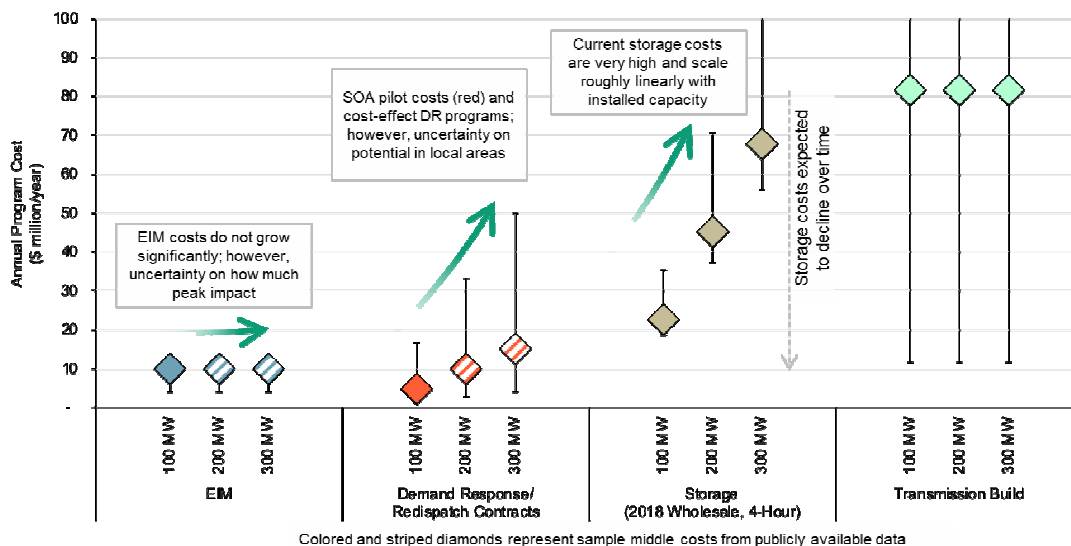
100
90
80
70
60
50
40
30
20
10
-

Annual Program Cost ($ million/year)

EIM costs do not grow significantly; however, uncertainty on how much peak impact

SOA pilot costs (red) and cost-effect DR programs; however, uncertainty on potential in local areas

Current storage costs are very high and scale roughly linearly with installed capacity

Storage costs expected to decline over time

100 MW
200 MW
300 MW
EIM

100 MW
200 MW
300 MW
Demand Response/ Redispatch Contracts

100 MW
200 MW
300 MW
Storage (2018 Wholesale, 4-Hour)

100 MW
200 MW
300 MW
Transmission Build

Colored and striped diamonds represent sample middle costs from publicly available data